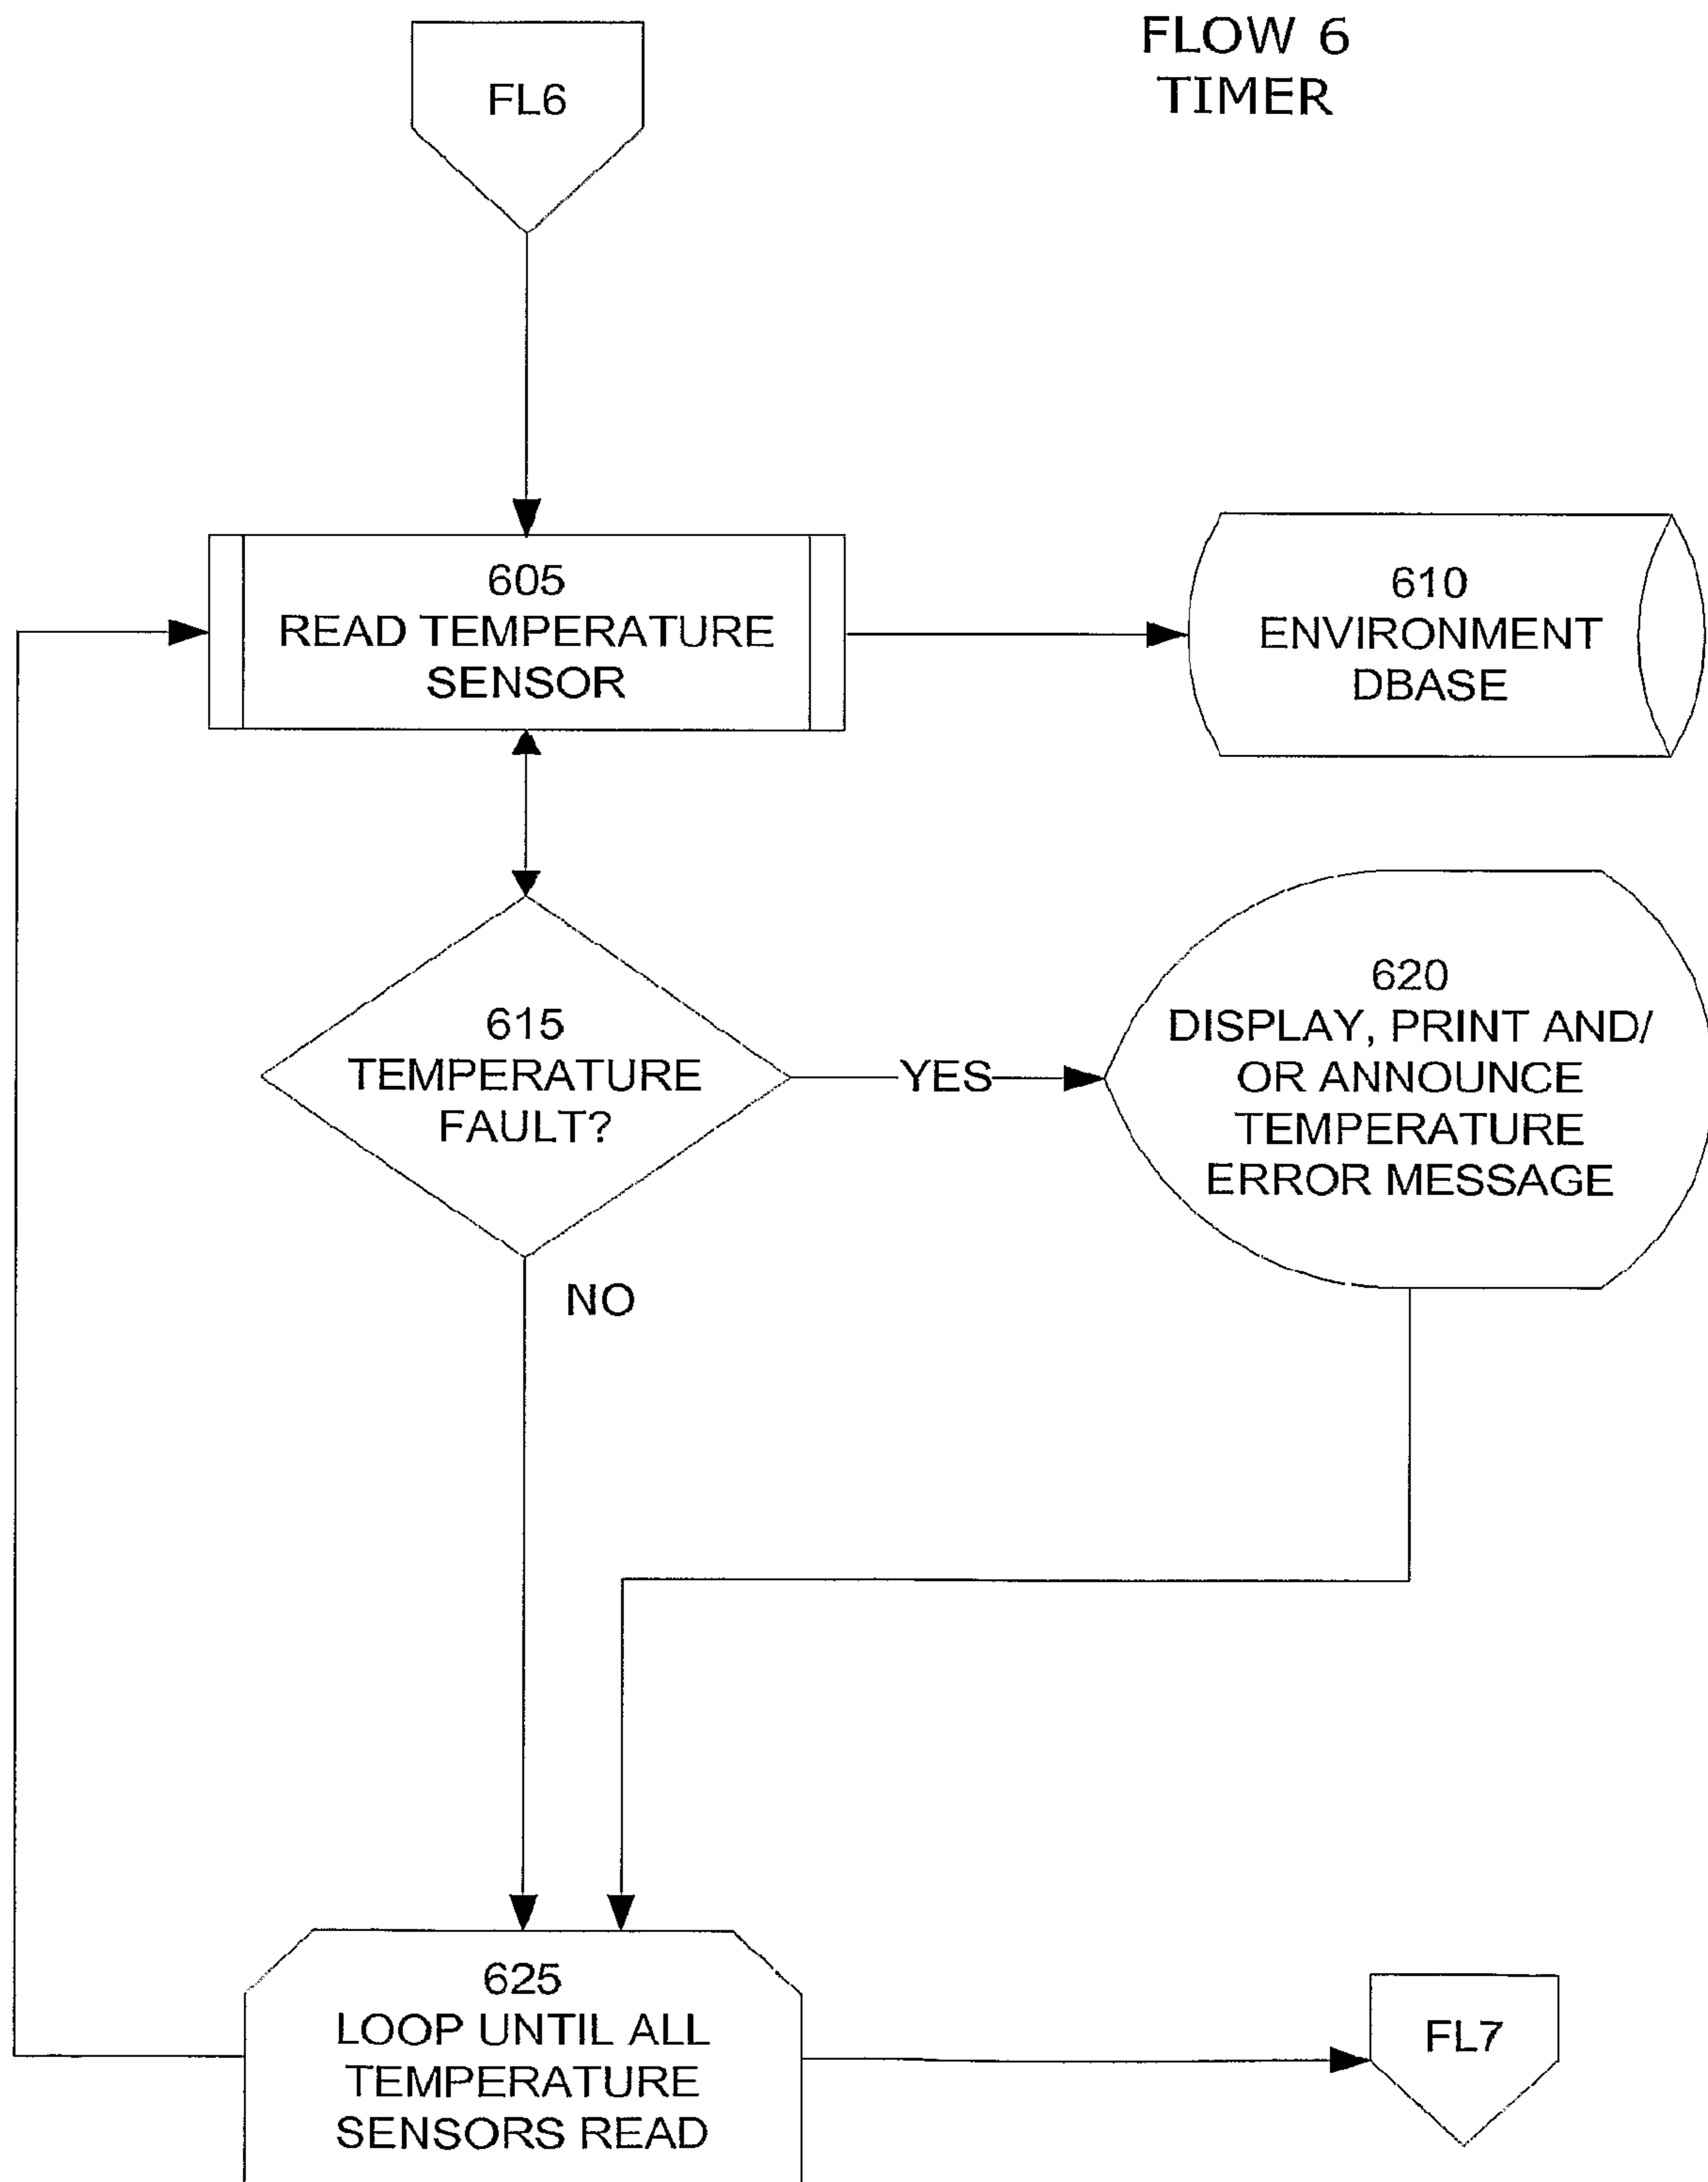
FL6

FLOW 6
TIMER

605
READ TEMPERATURE SENSOR

610
ENVIRONMENT DBASE

615
TEMPERATURE FAULT?

YES

620
DISPLAY, PRINT AND/ OR ANNOUNCE TEMPERATURE ERROR MESSAGE

NO

625
LOOP UNTIL ALL TEMPERATURE SENSORS READ

FL7